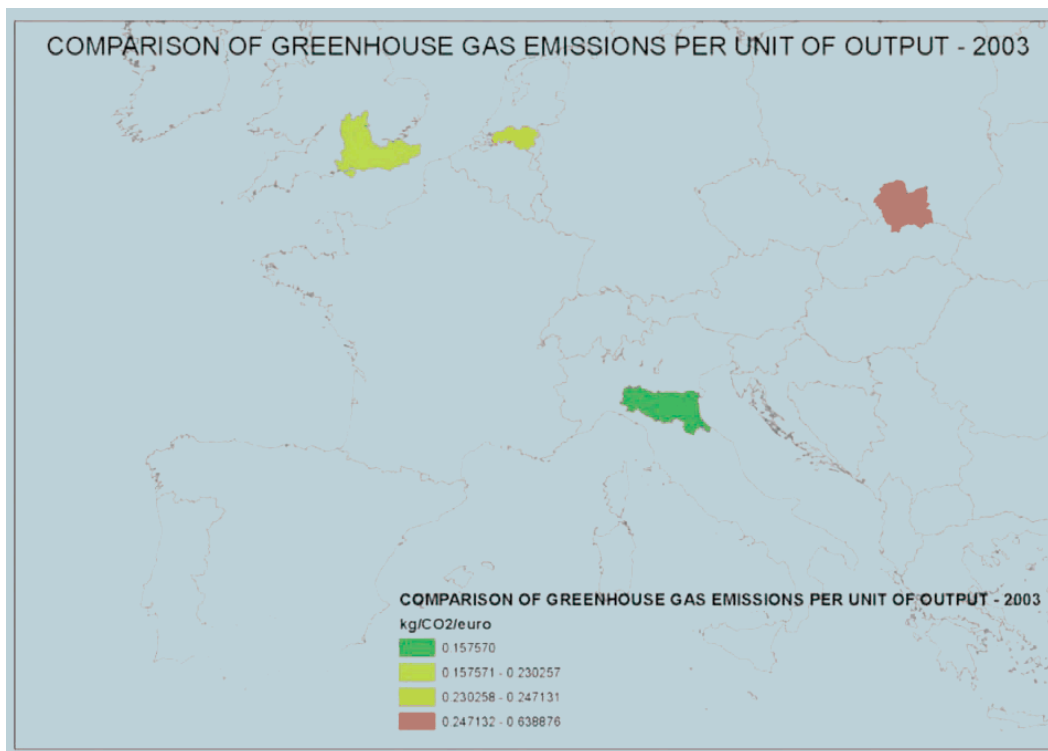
COMPARISON OF GREENHOUSE GAS EMISSIONS PER UNIT OF OUTPUT - 2003

COMPARISON OF GREENHOUSE GAS EMISSIONS PER UNIT OF OUTPUT - 2003
kg/CO2/euro
0.157570
0.157571 - 0.230257
0.230258 - 0.247131
0.247132 - 0.638876